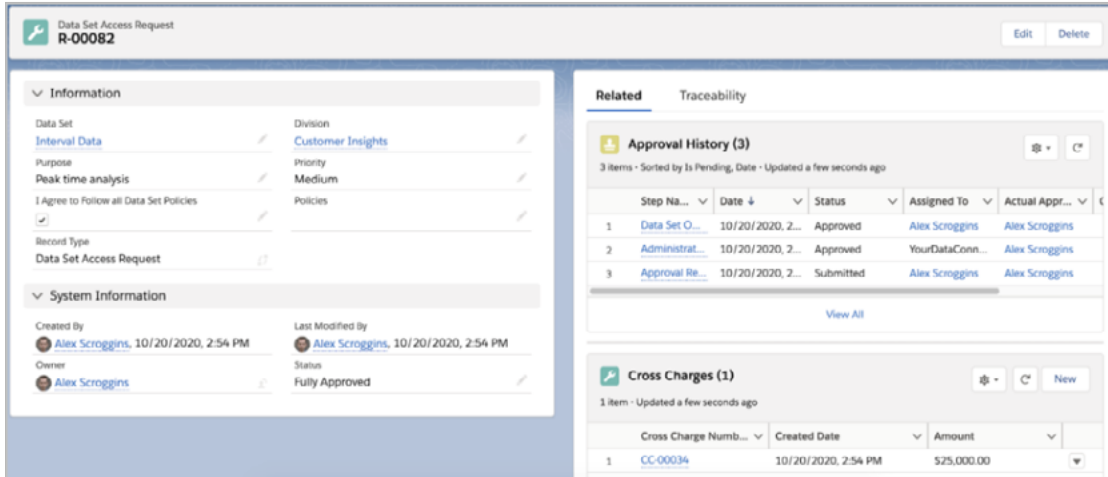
Data Set Access Request
R-00082

Edit Delete

Information

Data Set
Interval Data

Division
Customer Insights

Purpose
Peak time analysis

Priority
Medium

I Agree to Follow all Data Set Policies

Policies

Record Type
Data Set Access Request

System Information

Created By
Alex Scroggins, 10/20/2020, 2:54 PM

Last Modified By
Alex Scroggins, 10/20/2020, 2:54 PM

Owner
Alex Scroggins

Status
Fully Approved

Related Traceability

Approval History (3)

3 items • Sorted by Is Pending, Date • Updated a few seconds ago

| | Step Na... | Date ↓ | Status | Assigned To | Actual Appr... |
|---|---|---|---|---|---|
| 1 | Data Set O... | 10/20/2020, 2... | Approved | Alex Scroggins | Alex Scroggins |
| 2 | Administrat... | 10/20/2020, 2... | Approved | YourDataConn... | Alex Scroggins |
| 3 | Approval Re... | 10/20/2020, 2... | Submitted | Alex Scroggins | Alex Scroggins |

View All

Cross Charges (1)

New

1 item • Updated a few seconds ago

| | Cross Charge Numb... | Created Date | Amount |
|---|---|---|---|
| 1 | CC-00034 | 10/20/2020, 2:54 PM | $25,000.00 |